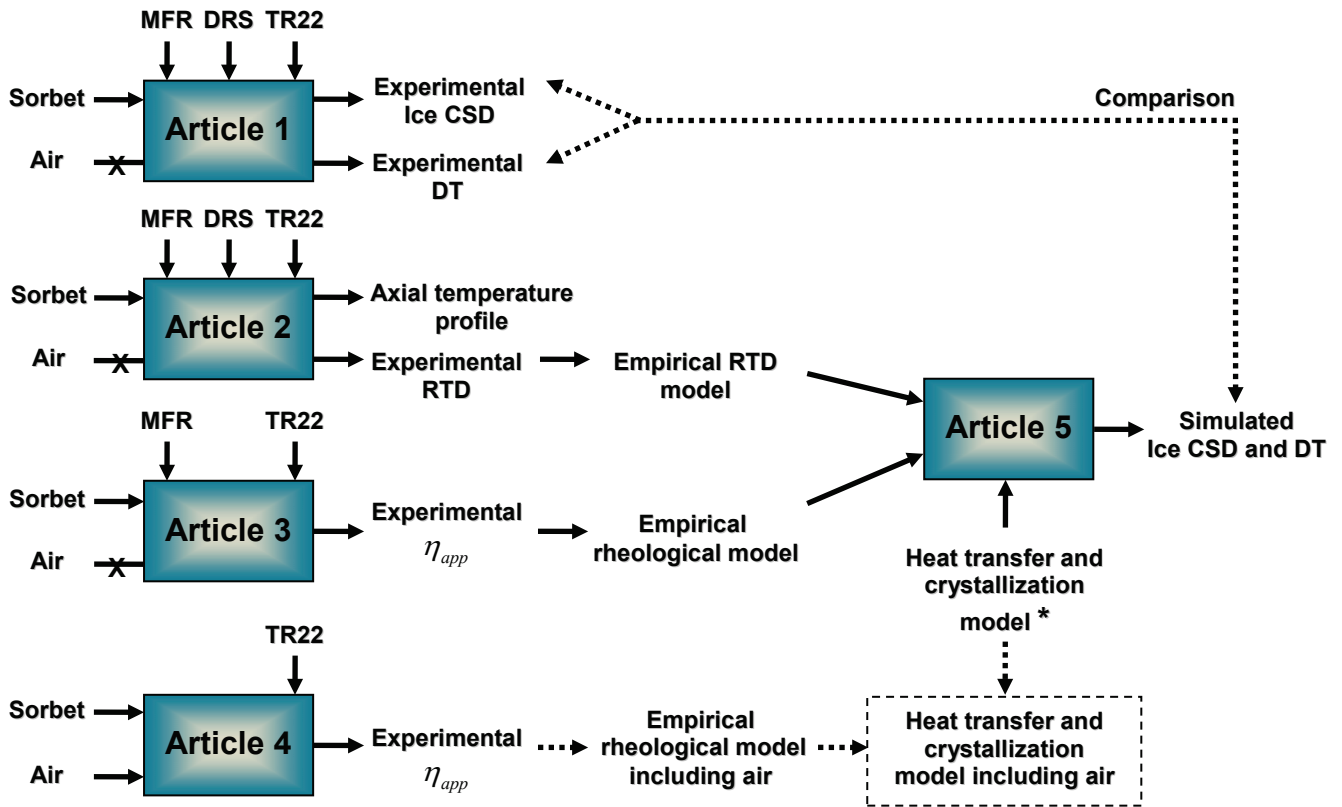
MFR DRS TR22

Sorbet

Air X

Article 1

Experimental Ice CSD

Experimental DT

Comparison

MFR DRS TR22

Sorbet

Air X

Article 2

Axial temperature profile

Experimental RTD

Empirical RTD model

Article 5

Simulated Ice CSD and DT

MFR TR22

Sorbet

Air X

Article 3

Experimental $\eta_{app}$

Empirical rheological model

Heat transfer and crystallization model *

TR22

Sorbet

Air

Article 4

Experimental $\eta_{app}$

Empirical rheological model including air

Heat transfer and crystallization model including air